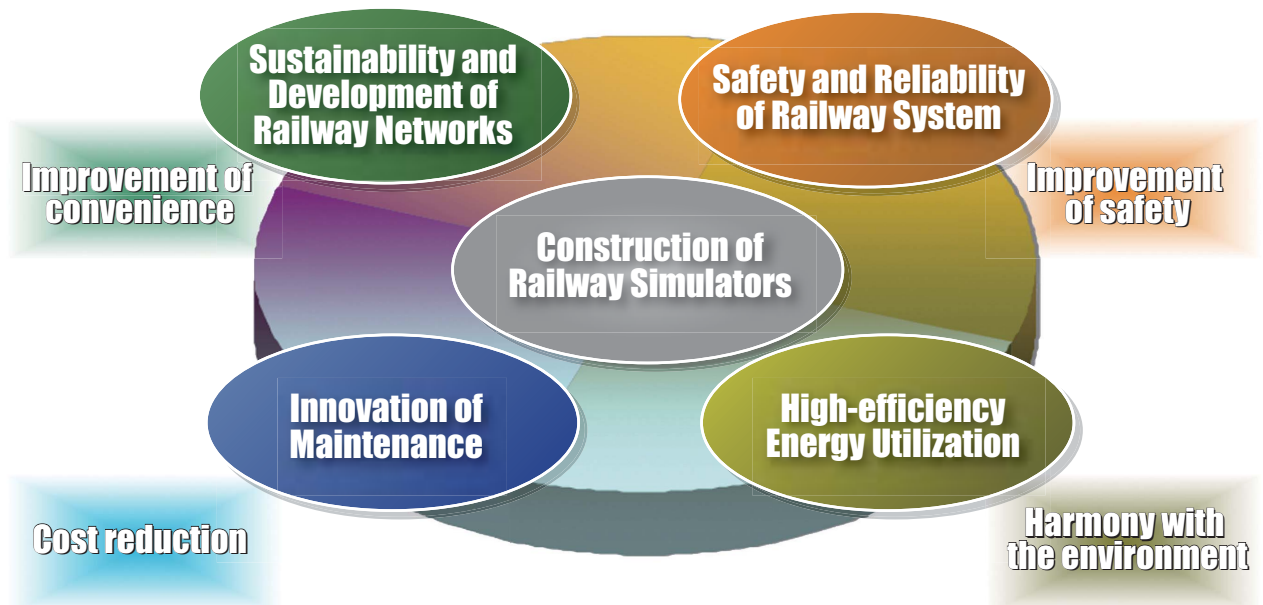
Sustainability and Development of Railway Networks

Safety and Reliability of Railway System

Improvement of convenience

Improvement of safety

Construction of Railway Simulators

Innovation of Maintenance

High-efficiency Energy Utilization

Cost reduction

Harmony with the environment